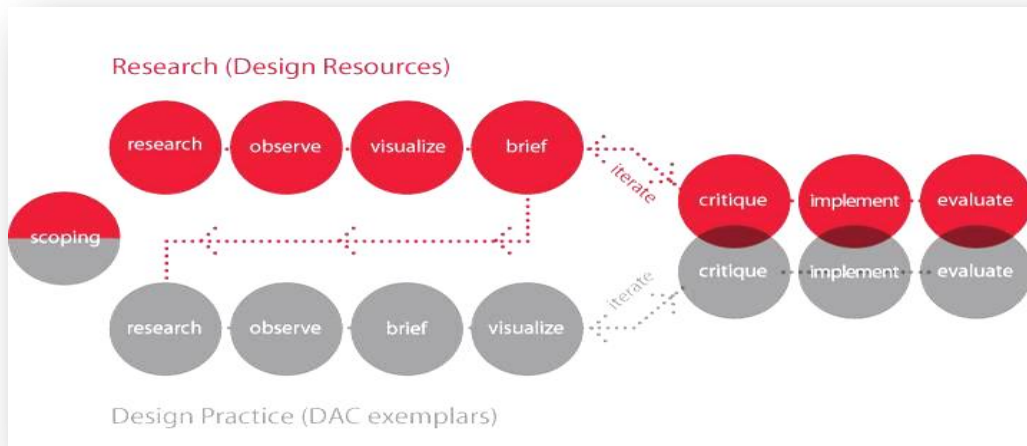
Research (Design Resources)

research
observe
visualize
brief
iterate
critique
implement
evaluate
scoping
critique
implement
evaluate
iterate
research
observe
brief
visualize

Design Practice (DAC exemplars)